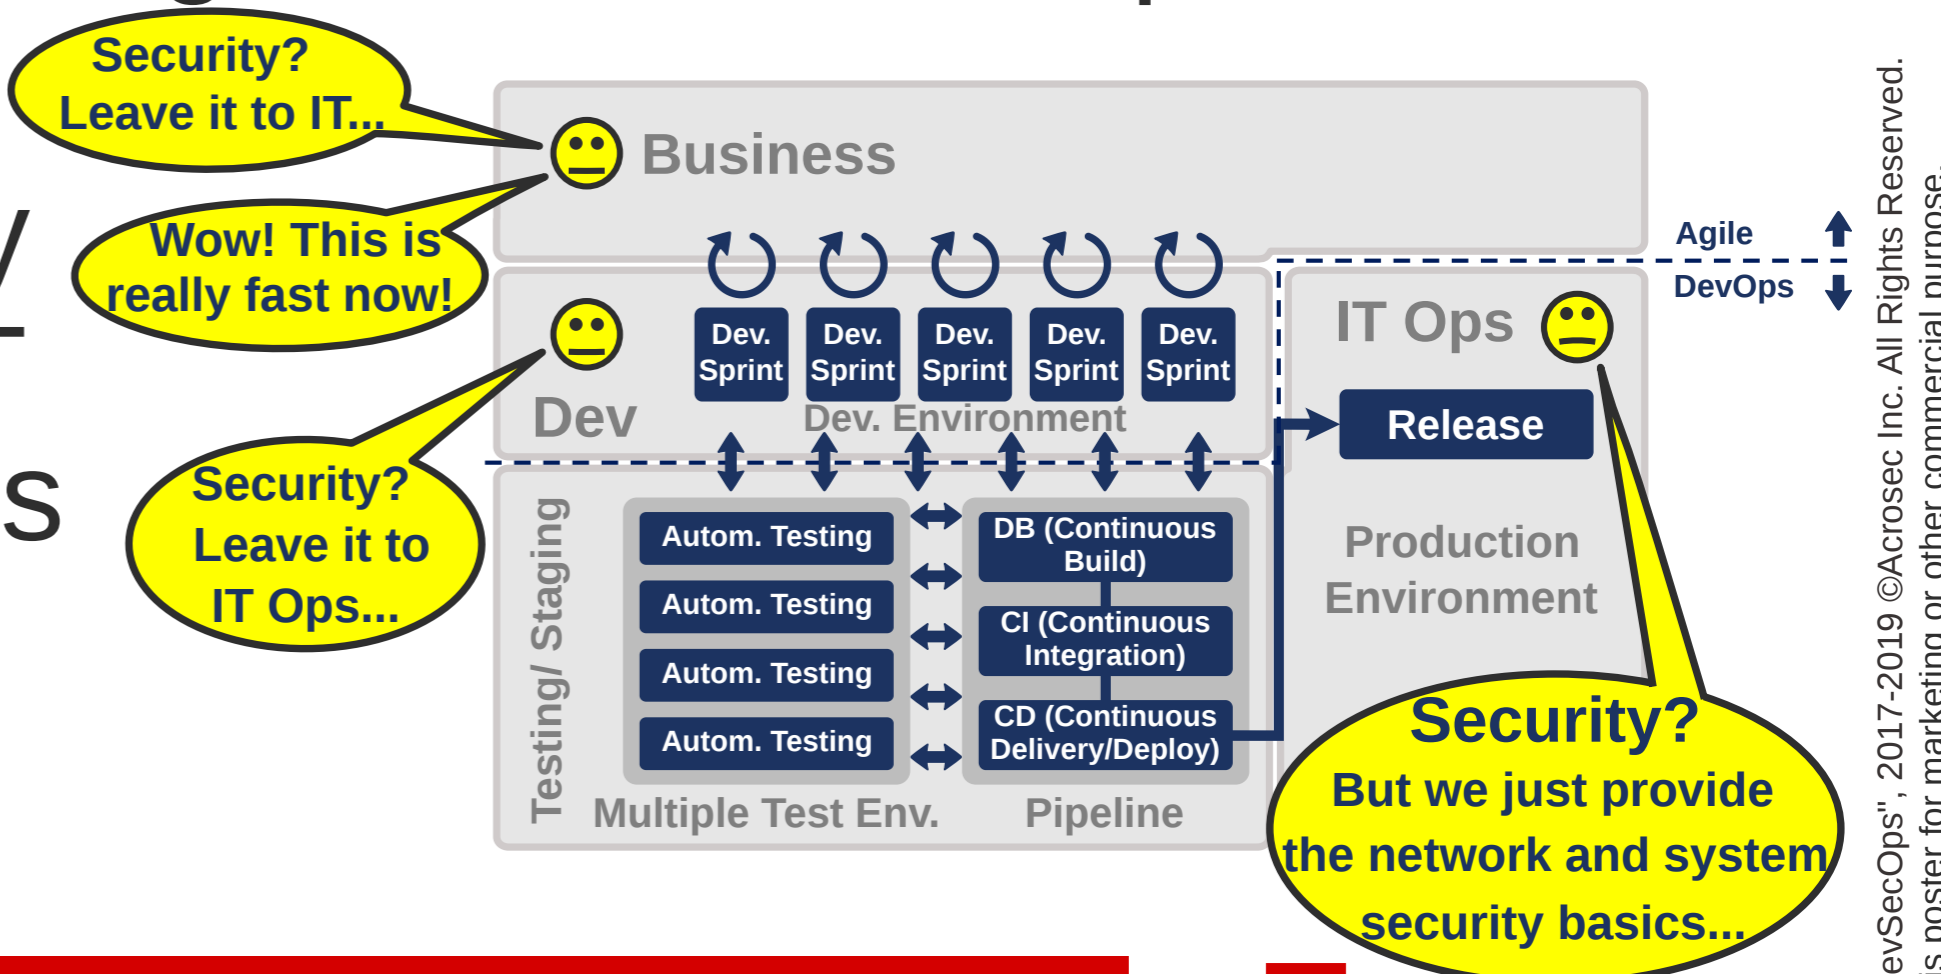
Security? Leave it to IT...

Business

Wow! This is really fast now!

Security? Leave it to IT Ops...

S

Dev

Dev. Sprint

Dev. Sprint

Dev. Sprint

Dev. Sprint

Dev. Sprint

Dev. Environment

Agile

DevOps

IT Ops

Release

Production Environment

Testing/ Staging

Autom. Testing

Autom. Testing

Autom. Testing

Autom. Testing

DB (Continuous Build)

CI (Continuous Integration)

CD (Continuous Delivery/Deploy)

Multiple Test Env.

Pipeline

Security? But we just provide the network and system security basics...

evSecOps", 2017-2019 ©Acrosec Inc. All Rights Reserved.
is poster for marketing or other commercial purpose.